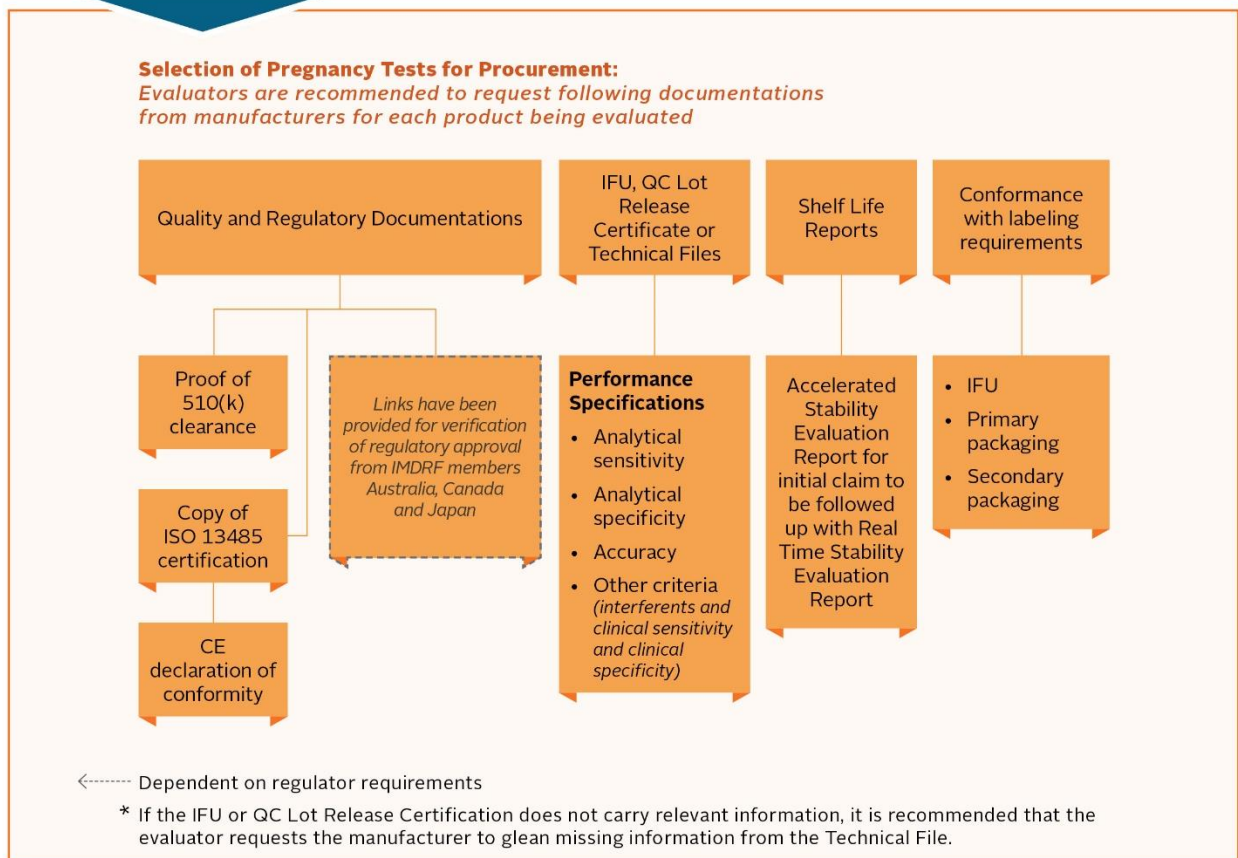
Selection of Pregnancy Tests for Procurement:
Evaluators are recommended to request following documentations from manufacturers for each product being evaluated

Quality and Regulatory Documentations

Proof of 510(k) clearance

Copy of ISO 13485 certification

CE declaration of conformity

Links have been provided for verification of regulatory approval from IMDRF members Australia, Canada and Japan

IFU, QC Lot Release Certificate or Technical Files

Performance Specifications
• Analytical sensitivity
• Analytical specificity
• Accuracy
• Other criteria (interferents and clinical sensitivity and clinical specificity)

Shelf Life Reports

Accelerated Stability Evaluation Report for initial claim to be followed up with Real Time Stability Evaluation Report

Conformance with labeling requirements

• IFU
• Primary packaging
• Secondary packaging

Dependent on regulator requirements

* If the IFU or QC Lot Release Certification does not carry relevant information, it is recommended that the evaluator requests the manufacturer to glean missing information from the Technical File.